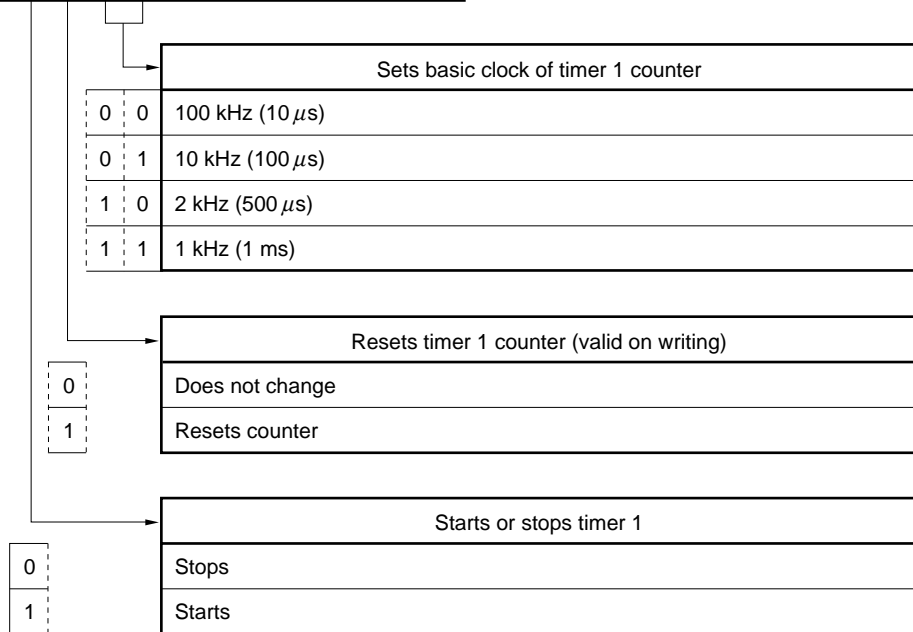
| | | Sets basic clock of timer 1 counter |
|---|---|---|
| 0 | 0 | 100 kHz (10 $\mu$s) |
| 0 | 1 | 10 kHz (100 $\mu$s) |
| 1 | 0 | 2 kHz (500 $\mu$s) |
| 1 | 1 | 1 kHz (1 ms) |

| | Resets timer 1 counter (valid on writing) |
|---|---|
| 0 | Does not change |
| 1 | Resets counter |

| | Starts or stops timer 1 |
|---|---|
| 0 | Stops |
| 1 | Starts |